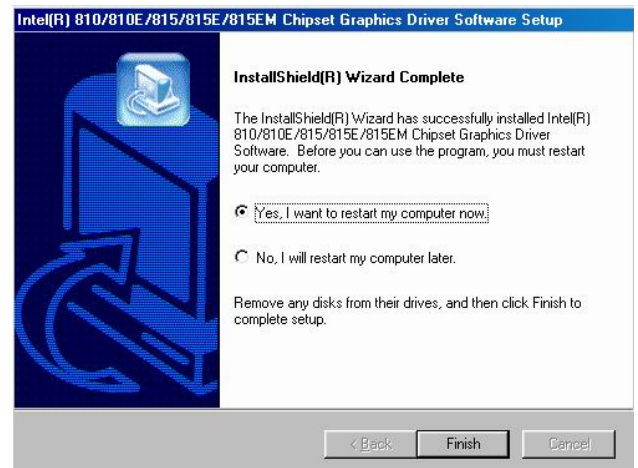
Intel(R) 810/810E/815/815E/815EM Chipset Graphics Driver Software Setup

InstallShield(R) Wizard Complete

The InstallShield(R) Wizard has successfully installed Intel(R) 810/810E/815/815E/815EM Chipset Graphics Driver Software. Before you can use the program, you must restart your computer.

Yes, I want to restart my computer now.

No, I will restart my computer later.

Remove any disks from their drives, and then click Finish to complete setup.

< Back
Finish
Cancel